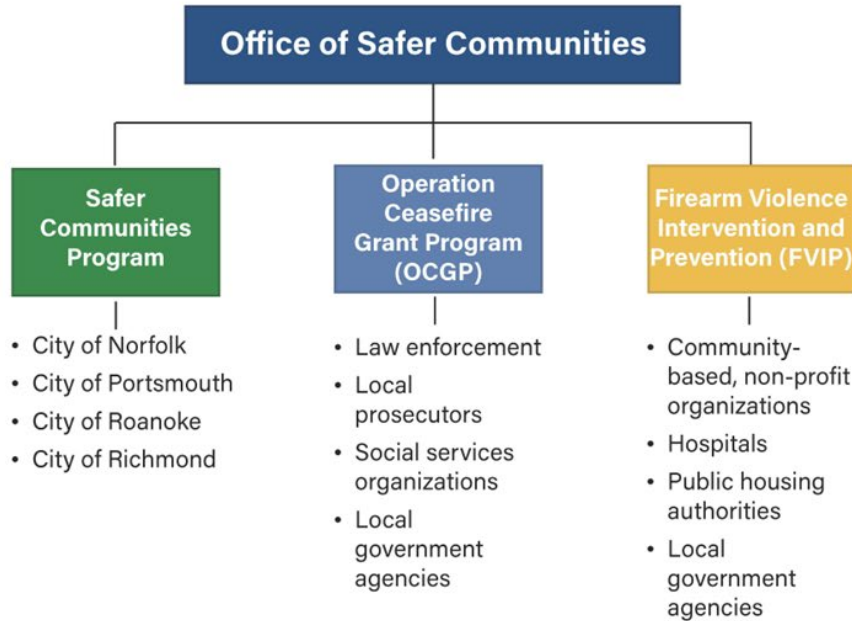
Office of Safer Communities

Safer Communities Program

- City of Norfolk
- City of Portsmouth
- City of Roanoke
- City of Richmond

Operation Ceasefire Grant Program (OCGP)

- Law enforcement
- Local prosecutors
- Social services organizations
- Local government agencies

Firearm Violence Intervention and Prevention (FVIP)

- Community-based, non-profit organizations
- Hospitals
- Public housing authorities
- Local government agencies